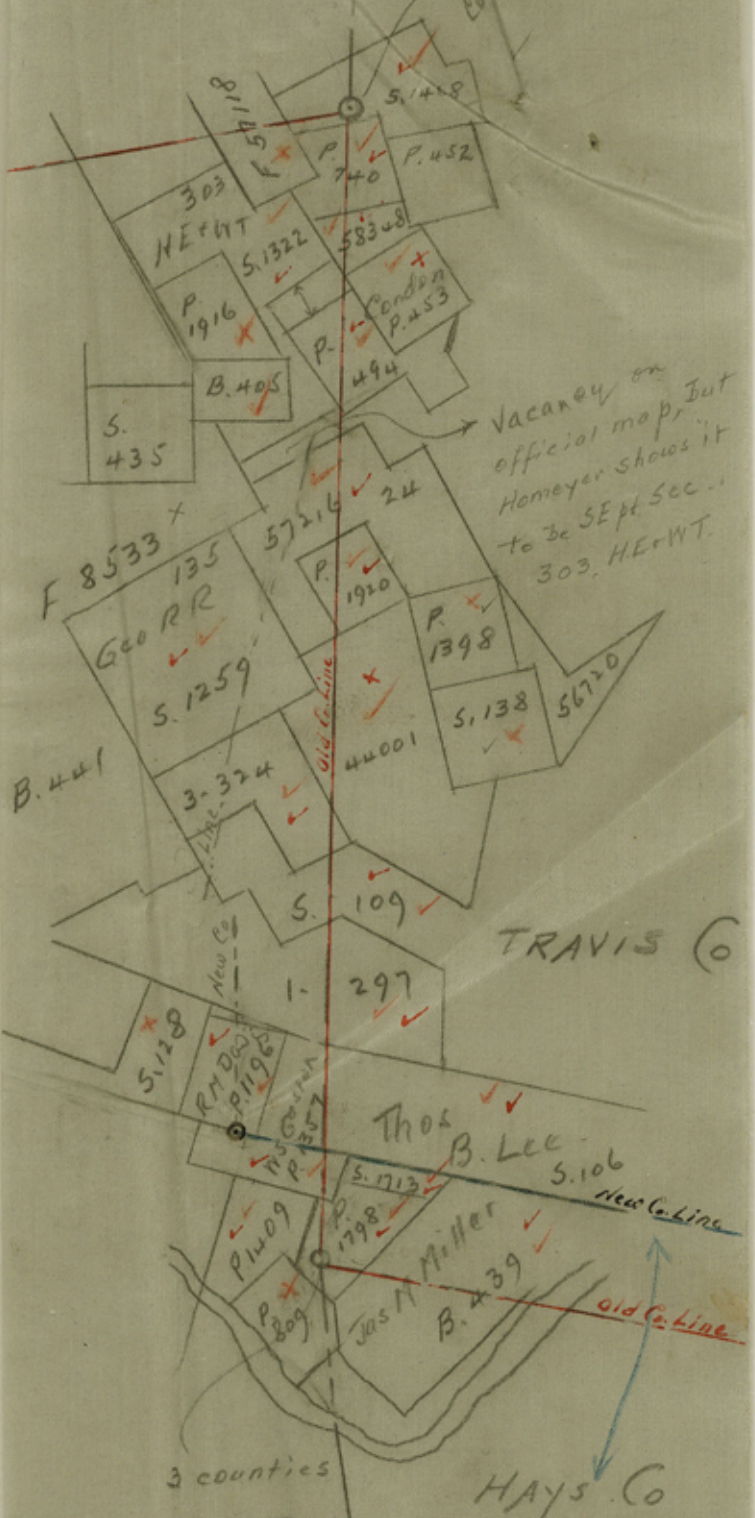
S. 1408
F 57118
P. 740
P. 452
303
HE&WT
S. 1322
58348
Condon P. 453
P. 1916
P.
494
B. 405
S. 435
Vacancy on official map, but Homeyer shows it to be SE pt. Sec. 303. HE&WT.
F 8533
135
57216
24
Geo RR
S. 1259
P. 1920
P. 1398
Old Co. Line
44001
S. 138
56720
B. 441
3-324
S. 109
TRAVIS Co
New Co.
1-297
S. 128
R M Dow P. 1196
657
Thos B. Lee
S. 106
S. 1713
New Co. Line
P. 1409
P. 1798
Jas M Miller
P. 809
B. 439
Old Co. Line
3 counties
HAYS Co